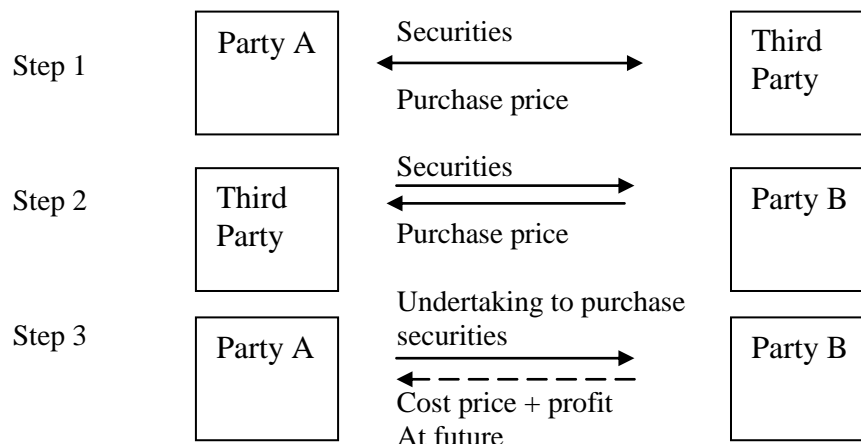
Step 1

Party A

Securities

Purchase price

Third Party

Step 2

Third Party

Securities

Purchase price

Party B

Step 3

Party A

Undertaking to purchase securities

Cost price + profit At future

Party B